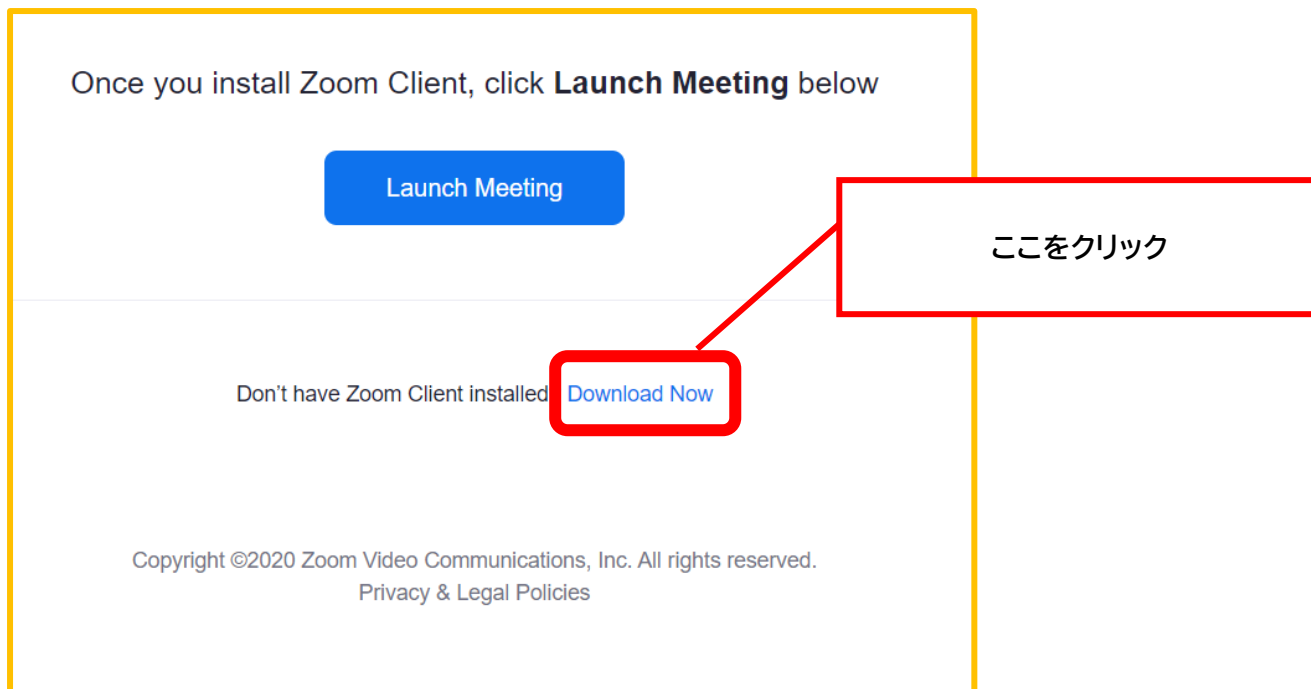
Once you install Zoom Client, click **Launch Meeting** below

Launch Meeting

ここをクリック

Don't have Zoom Client installed Download Now

Copyright ©2020 Zoom Video Communications, Inc. All rights reserved.
Privacy & Legal Policies